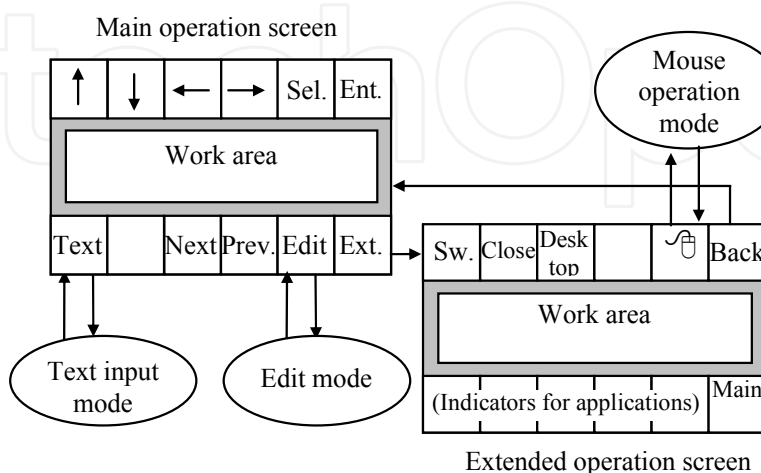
Main operation screen

| ↑ | ↓ | ← | → | Sel. | Ent. |
|---|---|---|---|---|---|

Work area

| Text | | Next | Prev. | Edit | Ext. |
|---|---|---|---|---|---|

Mouse operation mode

| Sw. | Close | Desk top | | | Back |
|---|---|---|---|---|---|

Work area

(Indicators for applications) Main

Text input mode

Edit mode

Extended operation screen